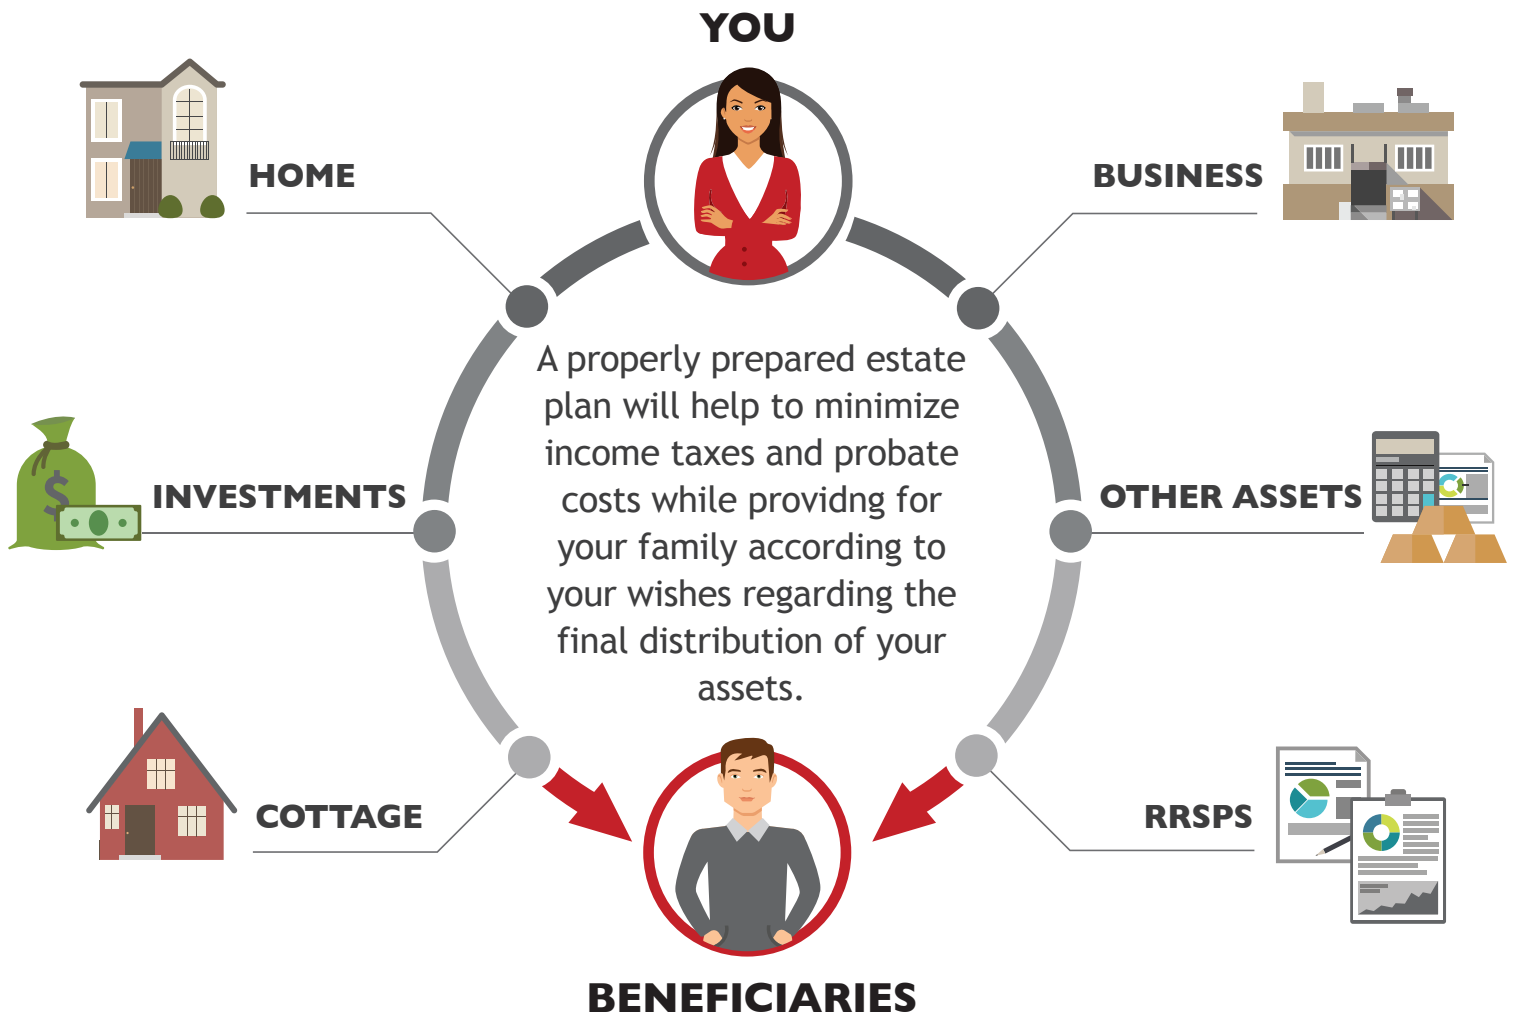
YOU

HOME

BUSINESS

A properly prepared estate plan will help to minimize income taxes and probate costs while providng for your family according to your wishes regarding the final distribution of your assets.

INVESTMENTS

OTHER ASSETS

$

COTTAGE

RRSPS

BENEFICIARIES